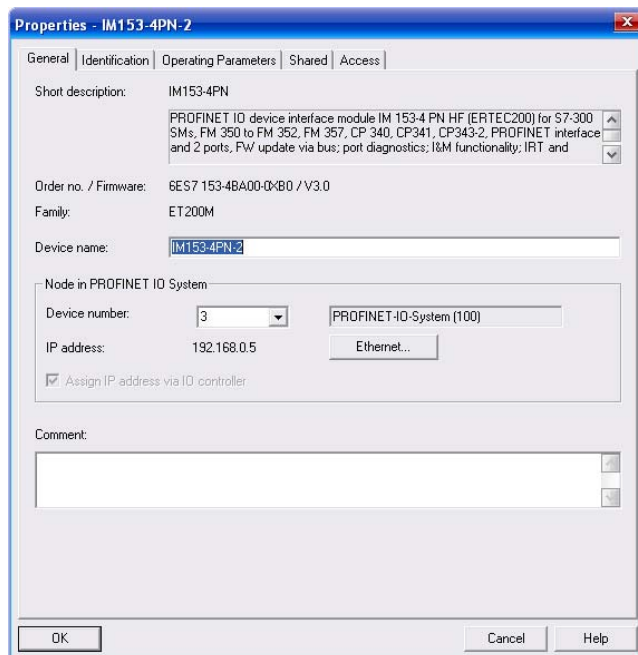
Properties - IM153-4PN-2

General | Identification | Operating Parameters | Shared | Access

Short description: IM153-4PN

PROFINET IO device interface module IM 153-4 PN HF (ERTEC200) for S7-300 SMs, FM 350 to FM 352, FM 357, CP 340, CP341, CP343-2, PROFINET interface and 2 ports, FW update via bus; port diagnostics; I&M functionality; IRT and

Order no. / Firmware: 6ES7 153-4BA00-0XB0 / V3.0

Family: ET200M

Device name: IM153-4PN-2

Node in PROFINET IO System

Device number: 3 PROFINET-IO-System (100)

IP address: 192.168.0.5 Ethernet...

Assign IP address via IO controller

Comment:

OK Cancel Help